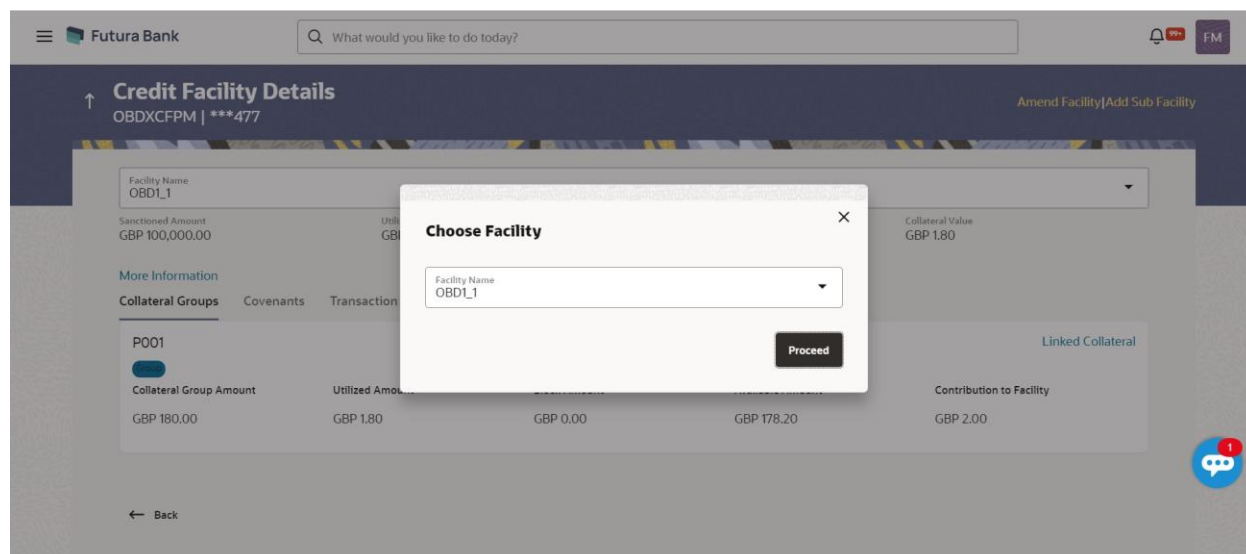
Futura Bank

What would you like to do today?

99+ FM

Credit Facility Details
OBDXCFPM | ***477

Amend Facility|Add Sub Facility

Facility Name
OBD1_1

Sanctioned Amount
GBP 100,000.00

Util
GBI

Collateral Value
GBP 1.80

More Information

Collateral Groups Covenants Transaction

P001

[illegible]

Collateral Group Amount
GBP 180.00

Utilized Amou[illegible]
GBP 1.80

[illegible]
GBP 0.00

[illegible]
GBP 178.20

Contribution to Facility
GBP 2.00

Linked Collateral

Choose Facility

Facility Name
OBD1_1

Proceed

1

Back